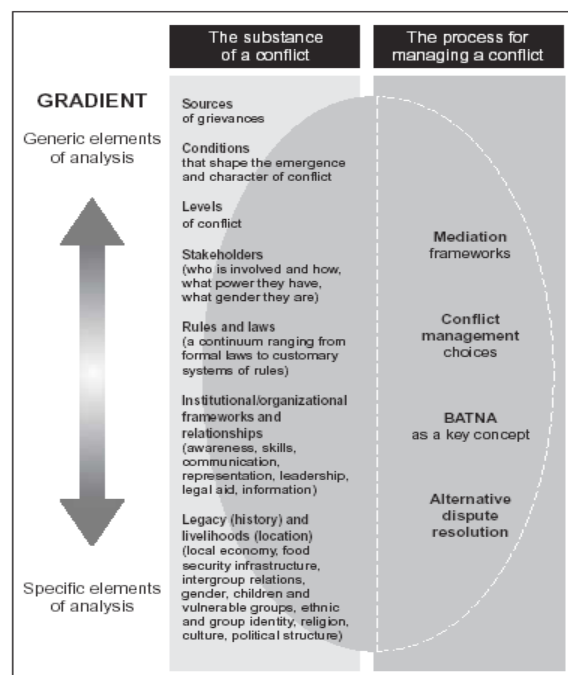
The substance of a conflict

The process for managing a conflict

GRADIENT

Generic elements of analysis

Specific elements of analysis

Sources of grievances

Conditions that shape the emergence and character of conflict

Levels of conflict

Stakeholders (who is involved and how, what power they have, what gender they are)

Rules and laws (a continuum ranging from formal laws to customary systems of rules)

Institutional/organizational frameworks and relationships (awareness, skills, communication, representation, leadership, legal aid, information)

Legacy (history) and livelihoods (location) (local economy, food security infrastructure, intergroup relations, gender, children and vulnerable groups, ethnic and group identity, religion, culture, political structure)

Mediation frameworks

Conflict management choices

BATNA as a key concept

Alternative dispute resolution